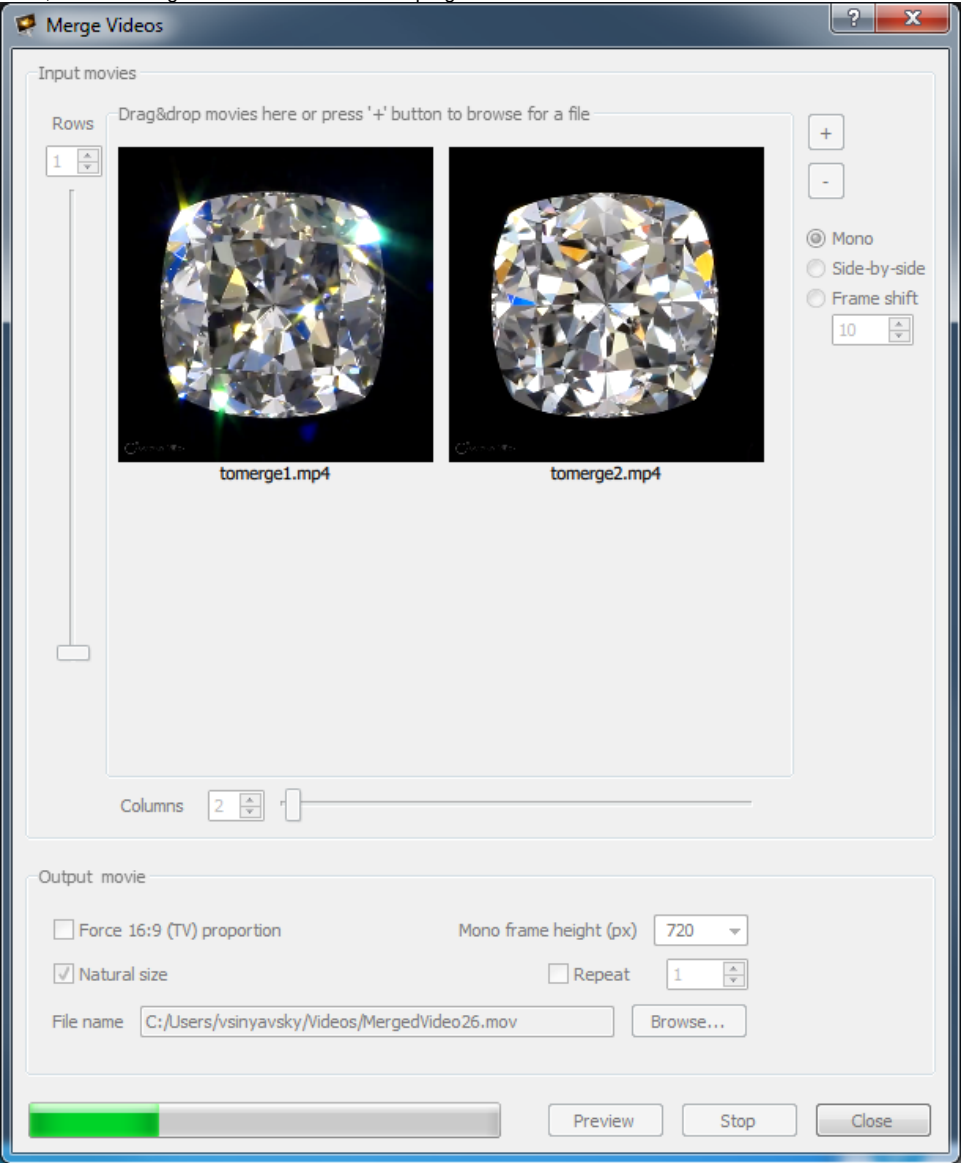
Merge Videos

?
X

Input movies

Rows
1

Drag&drop movies here or press '+' button to browse for a file

tomerge1.mp4

tomerge2.mp4

+
-

Mono
Side-by-side
Frame shift
10

Columns 2

Output movie

Force 16:9 (TV) proportion
Mono frame height (px) 720
Natural size
Repeat 1
File name C:/Users/vsinyavsky/Videos/MergedVideo26.mov
Browse...

Preview
Stop
Close